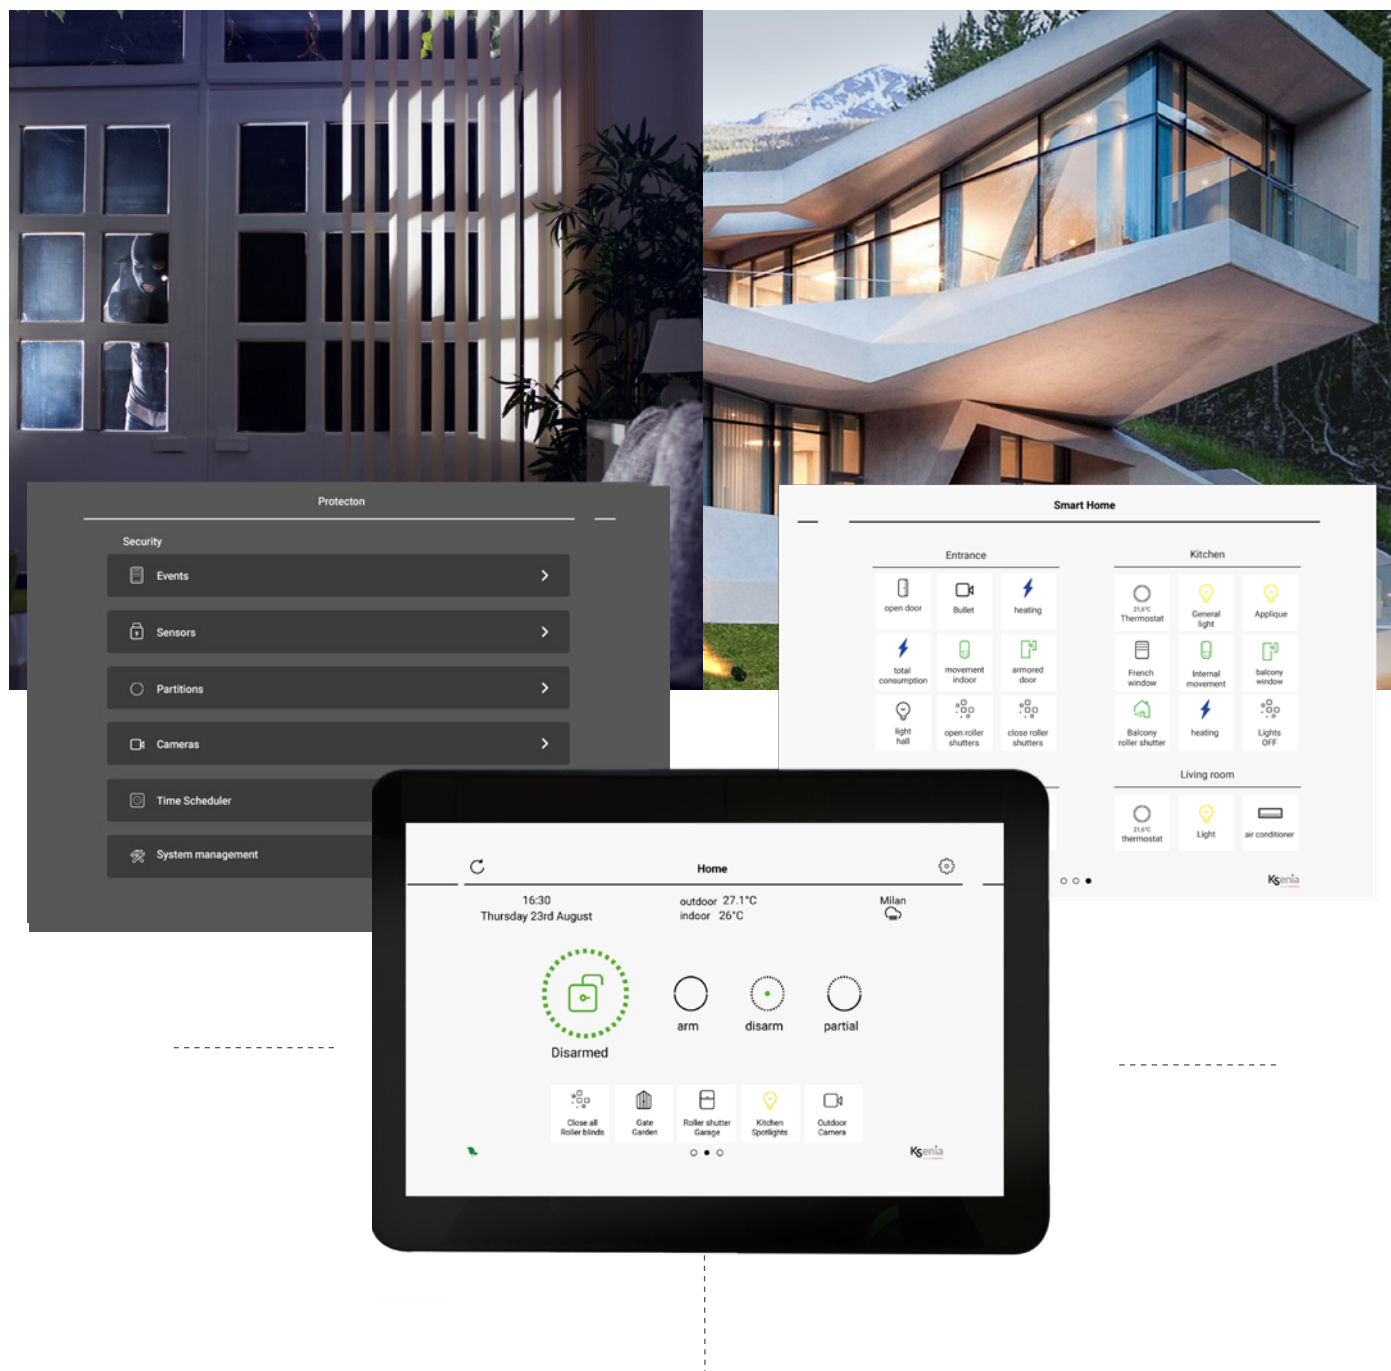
Protecton

Security

Events

Sensors

Partitions

Cameras

Time Scheduler

System management

Smart Home

Entrance

open door
Bullet
heating
total consumption
movement indoor
armored door
light hall
open roller shutters
close roller shutters

Kitchen

21,6°C Thermostat
General light
Applique
French window
Internal movement
balcony window
Balcony roller shutter
heating
Lights OFF

Living room

21,6°C thermostat
Light
air conditioner

Ksenia

Home

16:30
Thursday 23rd August

outdoor 27.1°C
indoor 26°C

Milan

Disarmed

arm
disarm
partial

Close all Roller blinds
Gate Garden
Roller shutter Garage
Kitchen Spotlights
Outdoor Camera

Ksenia